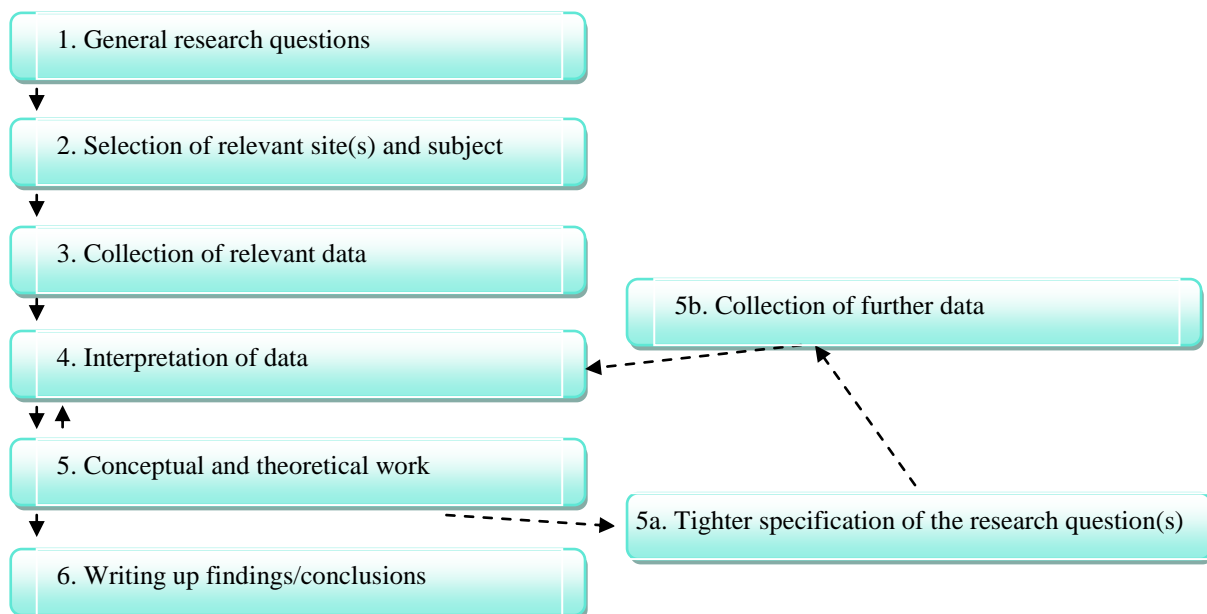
1. General research questions

2. Selection of relevant site(s) and subject

3. Collection of relevant data

5b. Collection of further data

4. Interpretation of data

5. Conceptual and theoretical work

5a. Tighter specification of the research question(s)

6. Writing up findings/conclusions